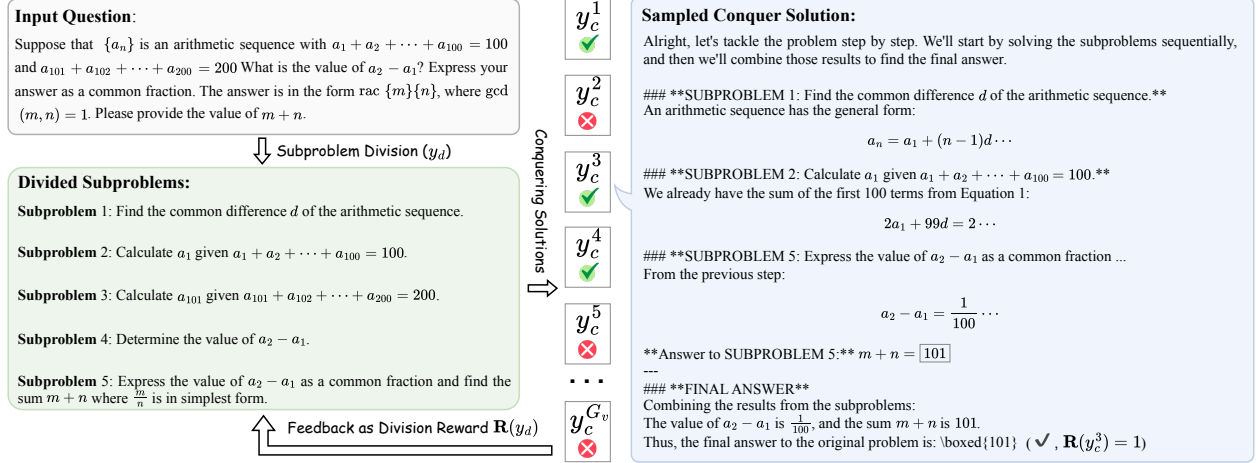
**Input Question**:

Suppose that $\{a_n\}$ is an arithmetic sequence with $a_1 + a_2 + \cdots + a_{100} = 100$ and $a_{101} + a_{102} + \cdots + a_{200} = 200$ What is the value of $a_2 - a_1$? Express your answer as a common fraction. The answer is in the form rac $\{m\}\{n\}$, where gcd $(m, n) = 1$. Please provide the value of $m + n$.

Subproblem Division $(y_d)$

**Divided Subproblems:**

**Subproblem** 1: Find the common difference $d$ of the arithmetic sequence.

**Subproblem** 2: Calculate $a_1$ given $a_1 + a_2 + \cdots + a_{100} = 100$.

**Subproblem** 3: Calculate $a_{101}$ given $a_{101} + a_{102} + \cdots + a_{200} = 200$.

**Subproblem** 4: Determine the value of $a_2 - a_1$.

**Subproblem** 5: Express the value of $a_2 - a_1$ as a common fraction and find the sum $m + n$ where $\frac{m}{n}$ is in simplest form.

Feedback as Division Reward $\mathbf{R}(y_d)$

Conquering Solutions

$y_c^1$ $y_c^2$ $y_c^3$ $y_c^4$ $y_c^5$ $\cdots$ $y_c^{G_v}$

**Sampled Conquer Solution:**

Alright, let's tackle the problem step by step. We'll start by solving the subproblems sequentially, and then we'll combine those results to find the final answer.

### **SUBPROBLEM 1: Find the common difference $d$ of the arithmetic sequence.**
An arithmetic sequence has the general form:

$a_n = a_1 + (n-1)d \cdots$

### **SUBPROBLEM 2: Calculate $a_1$ given $a_1 + a_2 + \cdots + a_{100} = 100$.**
We already have the sum of the first 100 terms from Equation 1:

$2a_1 + 99d = 2 \cdots$

### **SUBPROBLEM 5: Express the value of $a_2 - a_1$ as a common fraction ...
From the previous step:

$a_2 - a_1 = \frac{1}{100} \cdots$

**Answer to SUBPROBLEM 5:** $m + n = \boxed{101}$
---
### **FINAL ANSWER**
Combining the results from the subproblems:
The value of $a_2 - a_1$ is $\frac{1}{100}$, and the sum $m + n$ is 101.
Thus, the final answer to the original problem is: \boxed{101} ( ✔, $\mathbf{R}(y_c^3) = 1$)